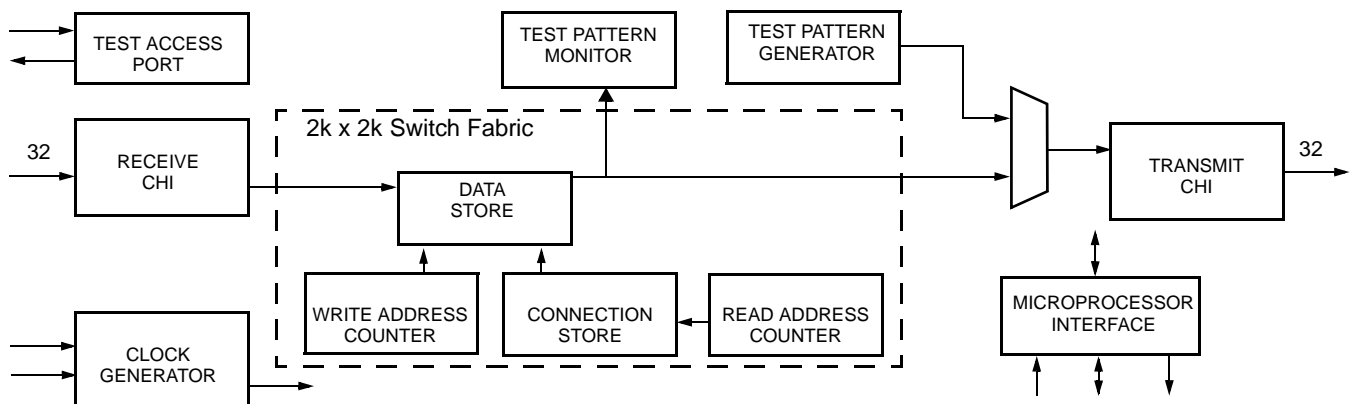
TEST ACCESS PORT

TEST PATTERN MONITOR

TEST PATTERN GENERATOR

2k x 2k Switch Fabric

32

RECEIVE CHI

DATA STORE

TRANSMIT CHI

32

WRITE ADDRESS COUNTER

CONNECTION STORE

READ ADDRESS COUNTER

MICROPROCESSOR INTERFACE

CLOCK GENERATOR